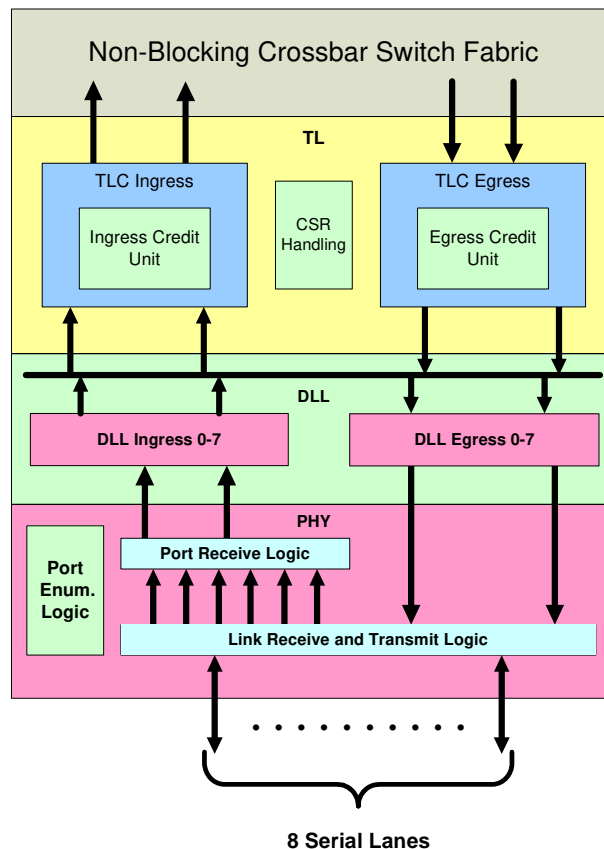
Non-Blocking Crossbar Switch Fabric

TL

TLC Ingress

Ingress Credit Unit

CSR Handling

TLC Egress

Egress Credit Unit

DLL

DLL Ingress 0-7

DLL Egress 0-7

PHY

Port Enum. Logic

Port Receive Logic

Link Receive and Transmit Logic

8 Serial Lanes